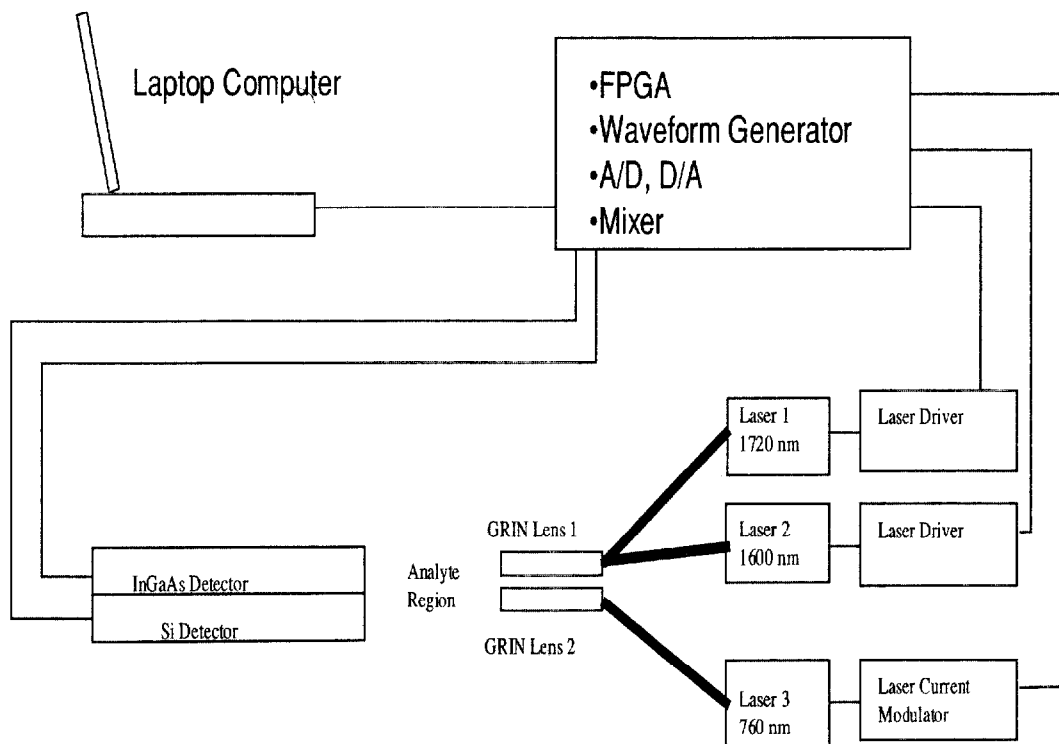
Laptop Computer

•FPGA
•Waveform Generator
•A/D, D/A
•Mixer

Laser 1
1720 nm

Laser Driver

GRIN Lens 1

Laser 2
1600 nm

Laser Driver

InGaAs Detector

Si Detector

Analyte Region

GRIN Lens 2

Laser 3
760 nm

Laser Current Modulator